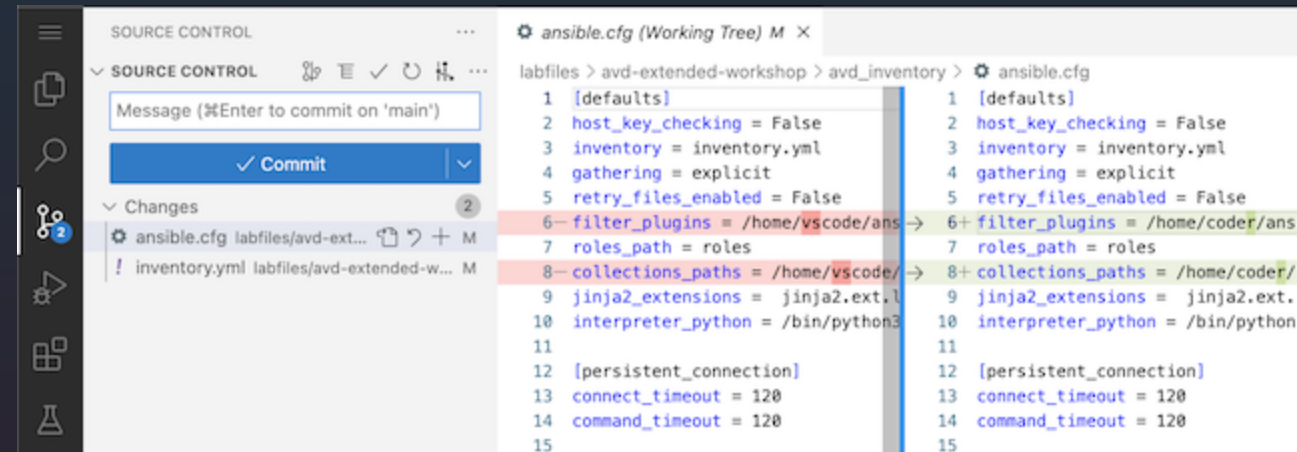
SOURCE CONTROL ...

SOURCE CONTROL

Message (⌘Enter to commit on 'main')

✓ Commit

Changes 2

ansible.cfg labfiles/avd-ext... M

! inventory.yml labfiles/avd-extended-w... M

2

ansible.cfg (Working Tree) M ×

labfiles > avd-extended-workshop > avd_inventory > ansible.cfg

1 [defaults]
2 host_key_checking = False
3 inventory = inventory.yml
4 gathering = explicit
5 retry_files_enabled = False
6 filter_plugins = /home/vscode/ans
7 roles_path = roles
8 collections_paths = /home/vscode/
9 jinja2_extensions = jinja2.ext.l
10 interpreter_python = /bin/python3
11
12 [persistent_connection]
13 connect_timeout = 120
14 command_timeout = 120
15

1 [defaults]
2 host_key_checking = False
3 inventory = inventory.yml
4 gathering = explicit
5 retry_files_enabled = False
6 filter_plugins = /home/coder/ans
7 roles_path = roles
8 collections_paths = /home/coder/
9 jinja2_extensions = jinja2.ext.
10 interpreter_python = /bin/python
11
12 [persistent_connection]
13 connect_timeout = 120
14 command_timeout = 120
15